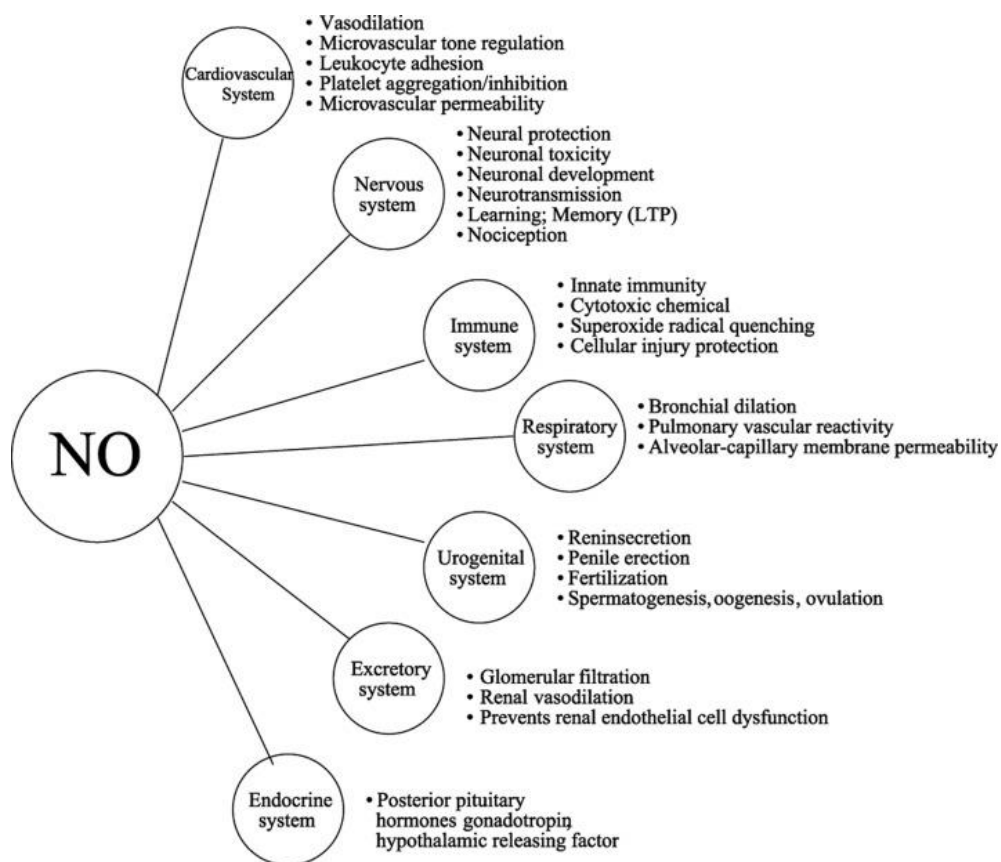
NO

Cardiovascular System
• Vasodilation
• Microvascular tone regulation
• Leukocyte adhesion
• Platelet aggregation/inhibition
• Microvascular permeability

Nervous system
• Neural protection
• Neuronal toxicity
• Neuronal development
• Neurotransmission
• Learning; Memory (LTP)
• Nociception

Immune system
• Innate immunity
• Cytotoxic chemical
• Superoxide radical quenching
• Cellular injury protection

Respiratory system
• Bronchial dilation
• Pulmonary vascular reactivity
• Alveolar-capillary membrane permeability

Urogenital system
• Reninsecretion
• Penile erection
• Fertilization
• Spermatogenesis, oogenesis, ovulation

Excretory system
• Glomerular filtration
• Renal vasodilation
• Prevents renal endothelial cell dysfunction

Endocrine system
• Posterior pituitary hormones gonadotropin hypothalamic releasing factor